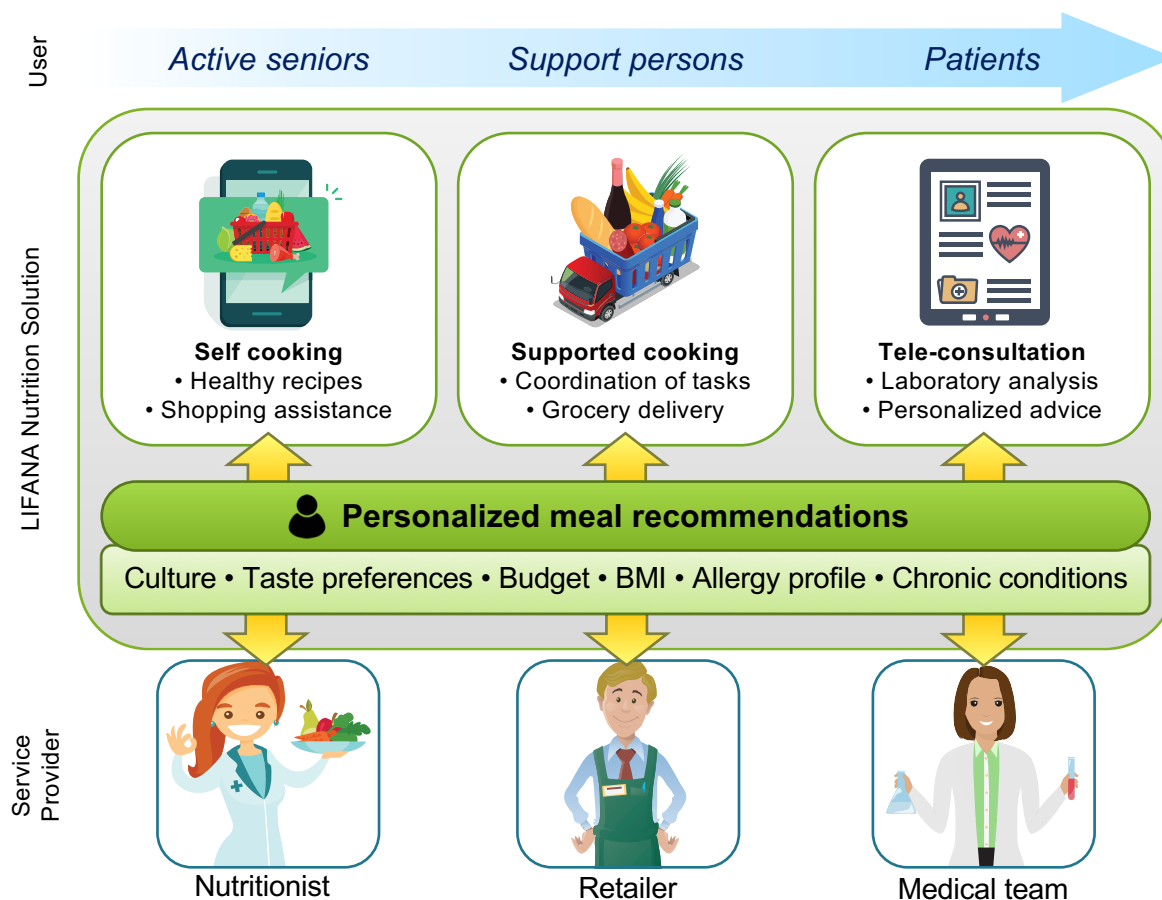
User

Active seniors Support persons Patients

LIFANA Nutrition Solution

Self cooking
• Healthy recipes
• Shopping assistance

Supported cooking
• Coordination of tasks
• Grocery delivery

Tele-consultation
• Laboratory analysis
• Personalized advice

Personalized meal recommendations

Culture • Taste preferences • Budget • BMI • Allergy profile • Chronic conditions

Service Provider

Nutritionist

Retailer

Medical team